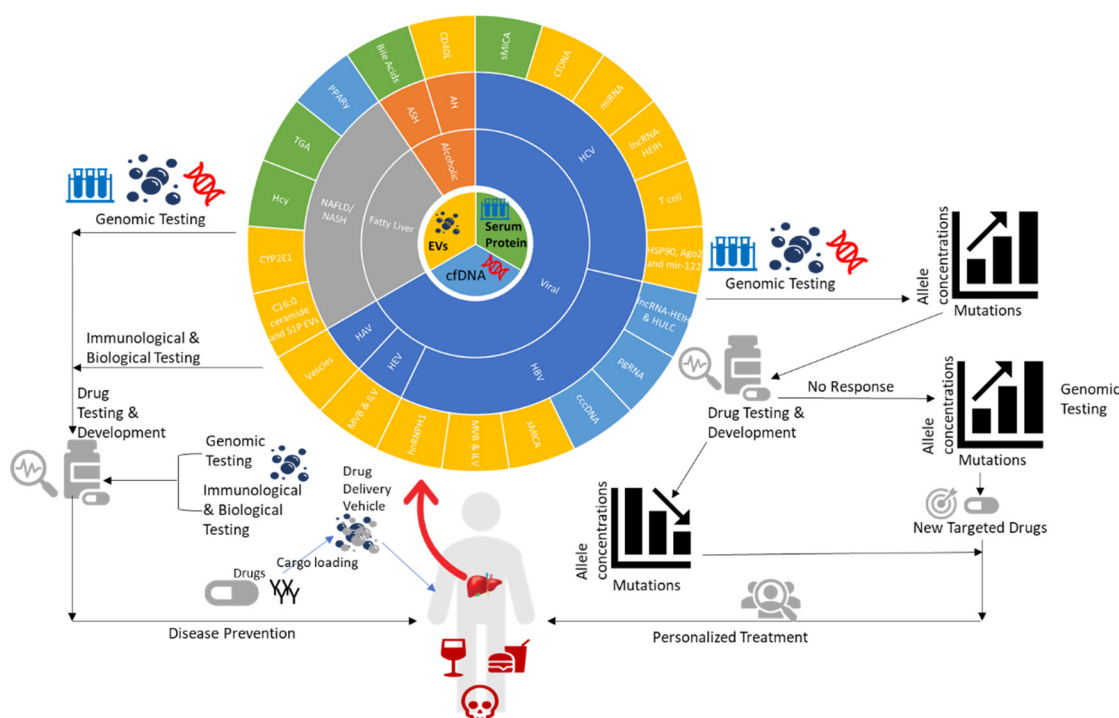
Serum Protein
EVs
cfDNA
Alcoholic
Fatty Liver
Viral
HCV
HBV
HEV
HAV
NAFLD/ NASH
ASH
AH
CD40L
Bile Acids
PPARγ
TGA
Hcy
CYP2E1
C16:0 ceramide and S1P EVs
Vesicles
MVB & ILV
hnRNPH1
MVB & ILV
sMICA
cccDNA
PgRNA
lncRNA-HEIH & HULC
HSP90, Ago2 and mir-122
T cell
lncRNA-HEIH
miRNA
CfDNA
sMICA

Genomic Testing
Immunological & Biological Testing
Drug Testing & Development
Genomic Testing
Immunological & Biological Testing
Drug Delivery Vehicle
Drugs
Cargo loading
Disease Prevention

Genomic Testing
Allele concentrations
Mutations
No Response
Drug Testing & Development
Allele concentrations
Mutations
Genomic Testing
New Targeted Drugs
Allele concentrations
Mutations
Personalized Treatment